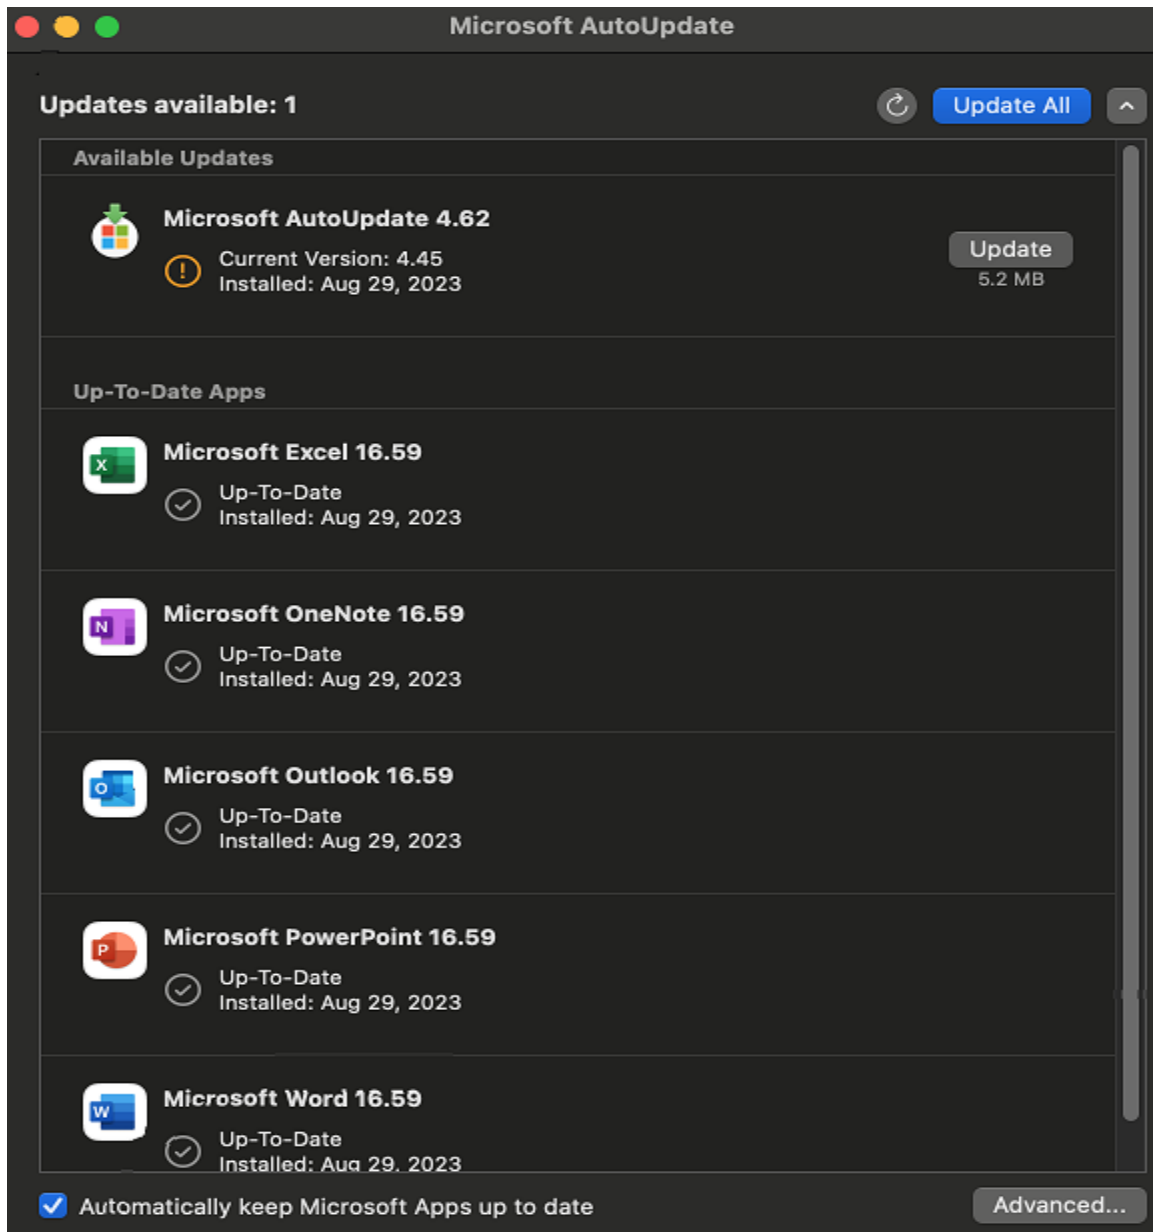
Microsoft AutoUpdate

Updates available: 1

Update All

Available Updates

Microsoft AutoUpdate 4.62
Current Version: 4.45
Installed: Aug 29, 2023

Update
5.2 MB

Up-To-Date Apps

Microsoft Excel 16.59
Up-To-Date
Installed: Aug 29, 2023

Microsoft OneNote 16.59
Up-To-Date
Installed: Aug 29, 2023

Microsoft Outlook 16.59
Up-To-Date
Installed: Aug 29, 2023

Microsoft PowerPoint 16.59
Up-To-Date
Installed: Aug 29, 2023

Microsoft Word 16.59
Up-To-Date
Installed: Aug 29, 2023

Automatically keep Microsoft Apps up to date

Advanced...